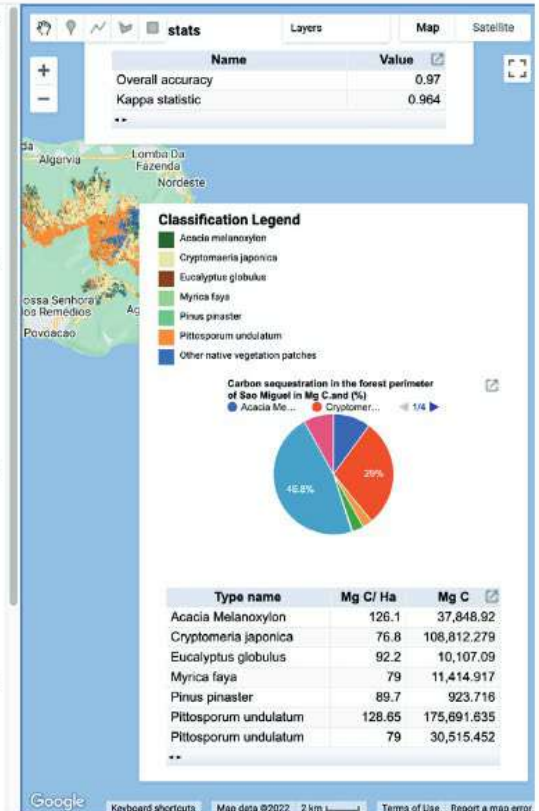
stats

Layers

Map

Satellite

| Name | Value |
|---|---|
| Overall accuracy | 0.97 |
| Kappa statistic | 0.964 |

+

−

Algarvia

Lomba Da Fazenda

Nordeste

ossa Senhora dos Remédios

Ag

Povoacao

Classification Legend

Acacia melanoxylon

Cryptomaeria japonica

Eucalyptus globulus

Myrica faya

Pinus pinaster

Pittosporum undulatum

Other native vegetation patches

Carbon sequestration in the forest perimeter of Sao Miguel in Mg C.and (%)

Acacia Me...

Cryptomer...

1/4

29%

46.8%

| Type name | Mg C/ Ha | Mg C |
|---|---|---|
| Acacia Melanoxylon | 126.1 | 37,848.92 |
| Cryptomeria japonica | 76.8 | 108,812.279 |
| Eucalyptus globulus | 92.2 | 10,107.09 |
| Myrica faya | 79 | 11,414.917 |
| Pinus pinaster | 89.7 | 923.716 |
| Pittosporum undulatum | 128.65 | 175,691.635 |
| Pittosporum undulatum | 79 | 30,515.452 |

Google

Keyboard shortcuts

Map data ©2022

2 km

Terms of Use

Report a map error